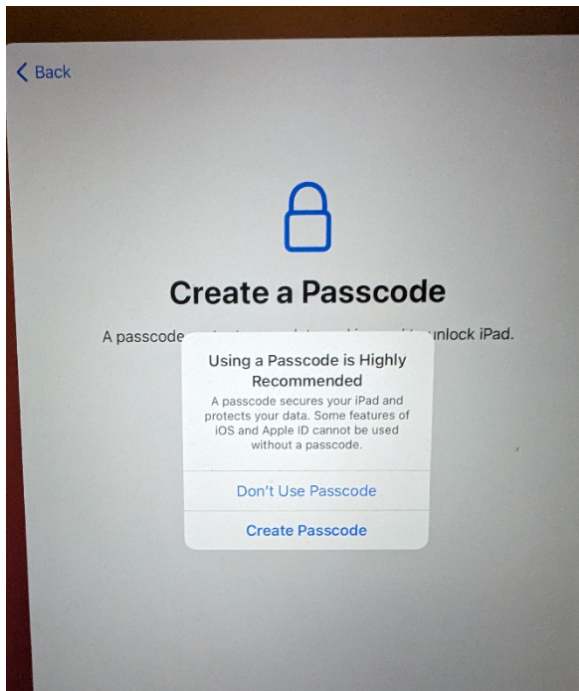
Back

Create a Passcode

A passcode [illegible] unlock iPad.

Using a Passcode is Highly Recommended

A passcode secures your iPad and protects your data. Some features of iOS and Apple ID cannot be used without a passcode.

Don't Use Passcode

Create Passcode